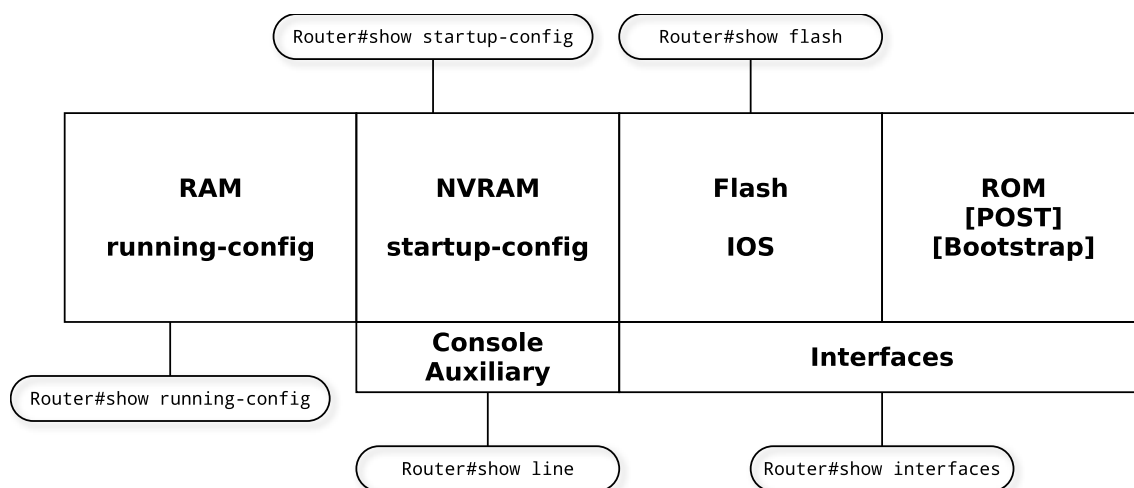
Router#show startup-config

Router#show flash

RAM

running-config

NVRAM

startup-config

Flash

IOS

ROM
[POST]
[Bootstrap]

Console
Auxiliary

Interfaces

Router#show running-config

Router#show line

Router#show interfaces